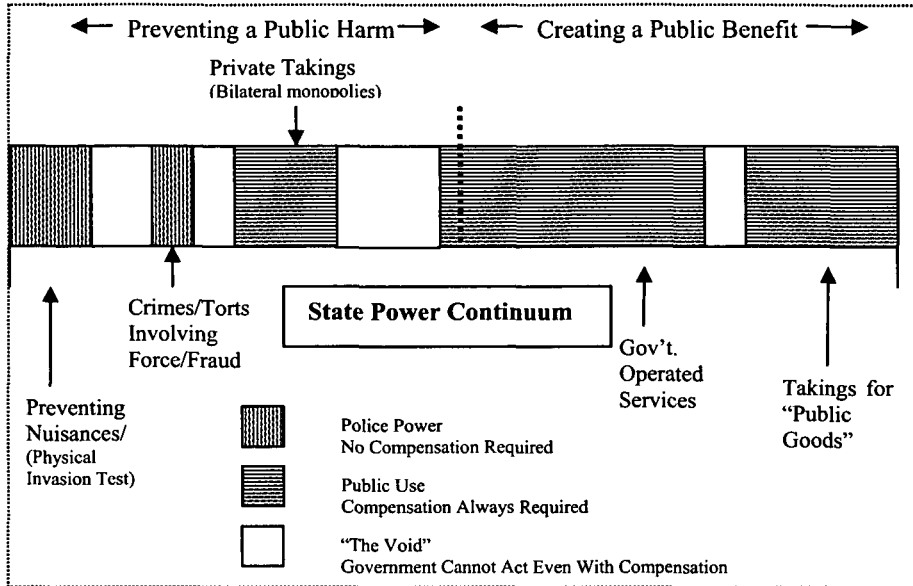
← Preventing a Public Harm → ← Creating a Public Benefit →

Private Takings
(Bilateral monopolies)

Crimes/Torts Involving Force/Fraud

State Power Continuum

Gov't. Operated Services

Takings for "Public Goods"

Preventing Nuisances/
(Physical Invasion Test)

Police Power
No Compensation Required

Public Use
Compensation Always Required

"The Void"
Government Cannot Act Even With Compensation